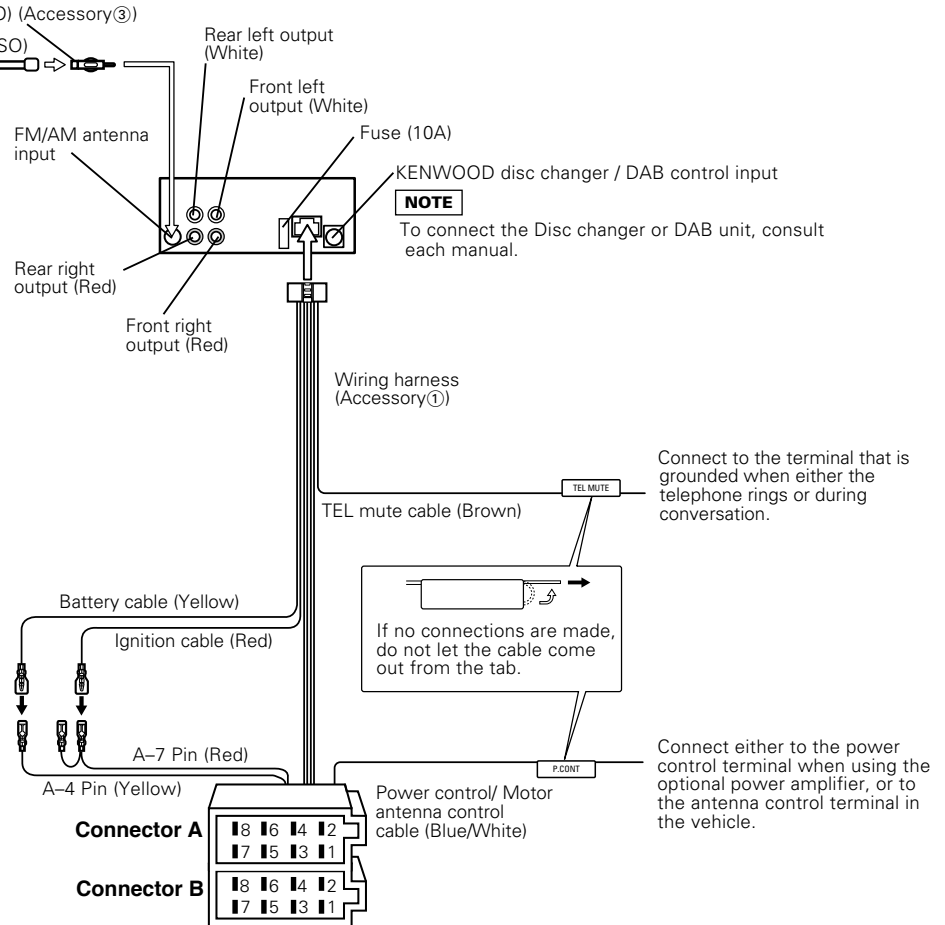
) (Accessory③)

SO)

Rear left output (White)

Front left output (White)

Fuse (10A)

FM/AM antenna input

KENWOOD disc changer / DAB control input

NOTE

To connect the Disc changer or DAB unit, consult each manual.

Rear right output (Red)

Front right output (Red)

Wiring harness (Accessory①)

Connect to the terminal that is grounded when either the telephone rings or during conversation.

TEL MUTE

TEL mute cable (Brown)

Battery cable (Yellow)

Ignition cable (Red)

If no connections are made, do not let the cable come out from the tab.

A–7 Pin (Red)

A–4 Pin (Yellow)

P.CONT

Connect either to the power control terminal when using the optional power amplifier, or to the antenna control terminal in the vehicle.

Power control/ Motor antenna control cable (Blue/White)

Connector A

8 6 4 2
7 5 3 1

Connector B

8 6 4 2
7 5 3 1